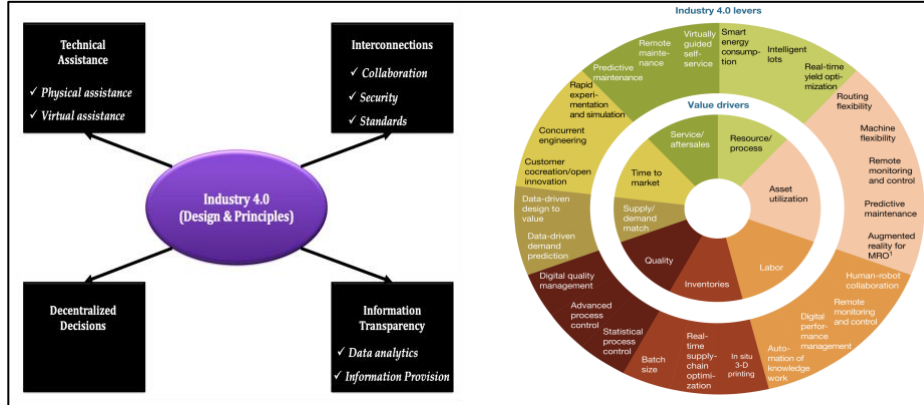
Technical Assistance
✓ Physical assistance
✓ Virtual assistance

Interconnections
✓ Collaboration
✓ Security
✓ Standards

Industry 4.0 (Design & Principles)

Decentralized Decisions

Information Transparency
✓ Data analytics
✓ Information Provision

Industry 4.0 levers

Smart energy consumption
Intelligent lots
Real-time yield optimization
Routing flexibility
Machine flexibility
Remote monitoring and control
Predictive maintenance
Augmented reality for MRO$^1$
Human-robot collaboration
Remote monitoring and control
Digital performance management
Automation of knowledge work
In situ 3-D printing
Real-time supply-chain optimization
Batch size
Statistical process control
Advanced process control
Digital quality management
Data-driven demand prediction
Data-driven design to value
Customer cocreation/open innovation
Concurrent engineering
Rapid experimentation and simulation
Predictive maintenance
Remote maintenance
Virtually guided self-service

Value drivers
Resource/process
Asset utilization
Labor
Inventories
Quality
Supply/demand match
Time to market
Service/aftersales